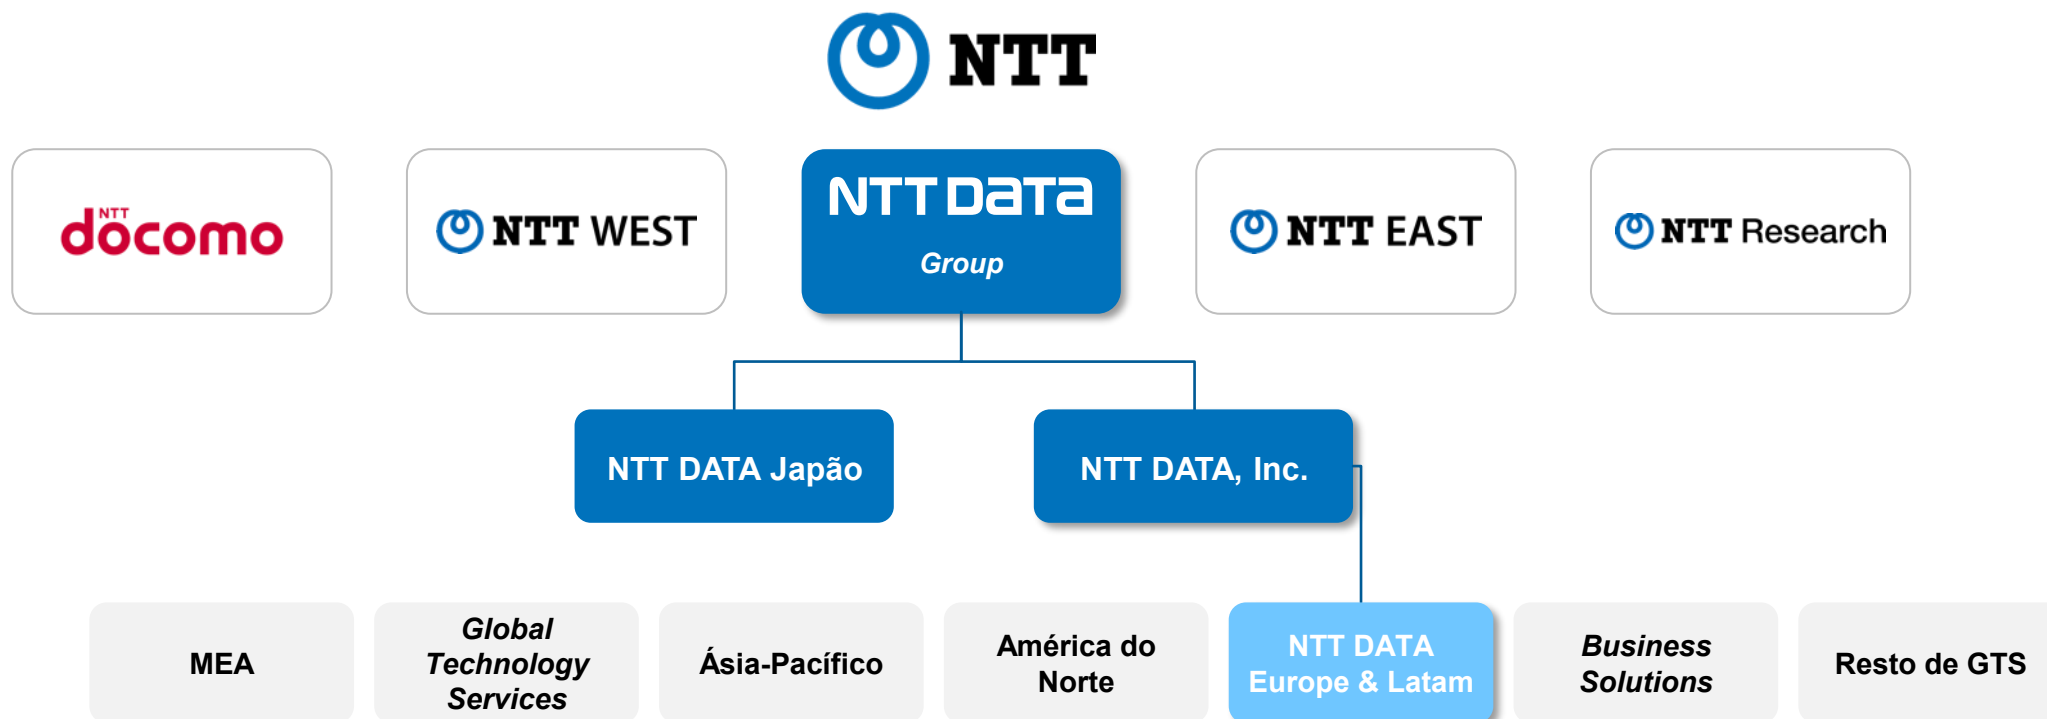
NTT

NTT docomo

NTT WEST

NTT DaTa Group

NTT EAST

NTT Research

NTT DATA Japão

NTT DATA, Inc.

MEA

Global Technology Services

Ásia-Pacífico

América do Norte

NTT DATA Europe & Latam

Business Solutions

Resto de GTS